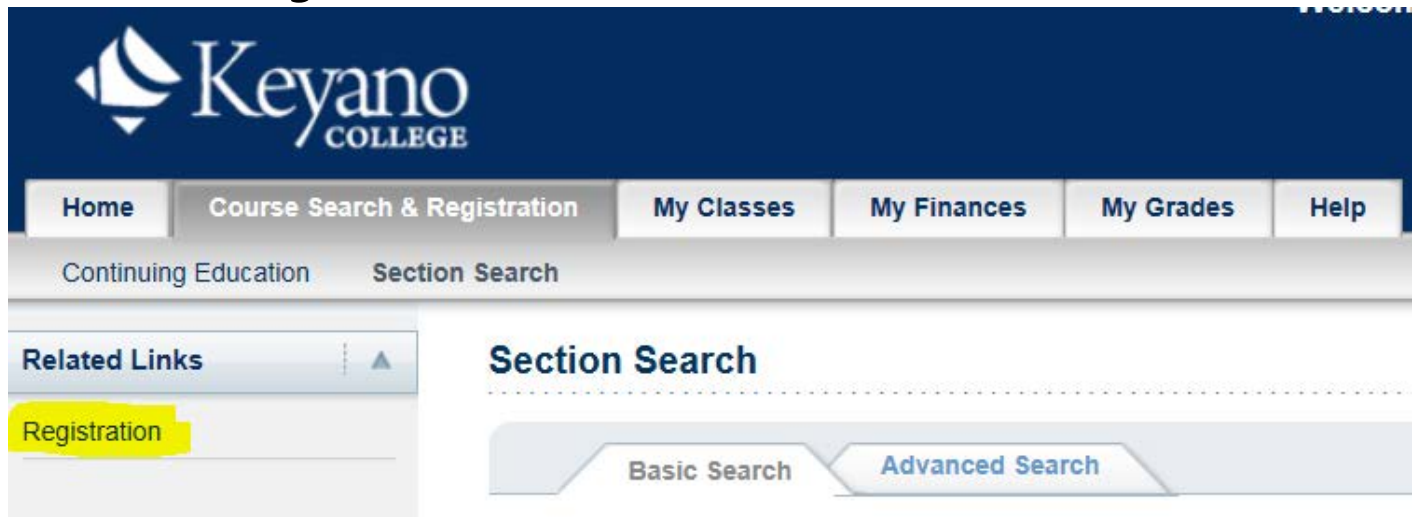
Keyano COLLEGE

Home | Course Search & Registration | My Classes | My Finances | My Grades | Help

Continuing Education   Section Search

Related Links

Registration

Section Search

Basic Search   Advanced Search